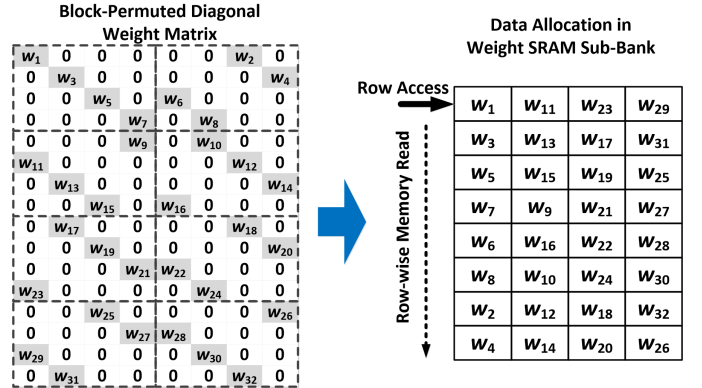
Block-Permuted Diagonal Weight Matrix

| | | | | | | | |
|---|---|---|---|---|---|---|---|
| $w_1$ | 0 | 0 | 0 | 0 | 0 | $w_2$ | 0 |
| 0 | $w_3$ | 0 | 0 | 0 | 0 | 0 | $w_4$ |
| 0 | 0 | $w_5$ | 0 | $w_6$ | 0 | 0 | 0 |
| 0 | 0 | 0 | $w_7$ | 0 | $w_8$ | 0 | 0 |
| 0 | 0 | 0 | $w_9$ | 0 | $w_{10}$ | 0 | 0 |
| $w_{11}$ | 0 | 0 | 0 | 0 | 0 | $w_{12}$ | 0 |
| 0 | $w_{13}$ | 0 | 0 | 0 | 0 | 0 | $w_{14}$ |
| 0 | 0 | $w_{15}$ | 0 | $w_{16}$ | 0 | 0 | 0 |
| 0 | $w_{17}$ | 0 | 0 | 0 | 0 | $w_{18}$ | 0 |
| 0 | 0 | $w_{19}$ | 0 | 0 | 0 | 0 | $w_{20}$ |
| 0 | 0 | 0 | $w_{21}$ | $w_{22}$ | 0 | 0 | 0 |
| $w_{23}$ | 0 | 0 | 0 | 0 | $w_{24}$ | 0 | 0 |
| 0 | 0 | $w_{25}$ | 0 | 0 | 0 | 0 | $w_{26}$ |
| 0 | 0 | 0 | $w_{27}$ | $w_{28}$ | 0 | 0 | 0 |
| $w_{29}$ | 0 | 0 | 0 | 0 | $w_{30}$ | 0 | 0 |
| 0 | $w_{31}$ | 0 | 0 | 0 | 0 | $w_{32}$ | 0 |

Data Allocation in Weight SRAM Sub-Bank

Row Access

Row-wise Memory Read

| | | | |
|---|---|---|---|
| $w_1$ | $w_{11}$ | $w_{23}$ | $w_{29}$ |
| $w_3$ | $w_{13}$ | $w_{17}$ | $w_{31}$ |
| $w_5$ | $w_{15}$ | $w_{19}$ | $w_{25}$ |
| $w_7$ | $w_9$ | $w_{21}$ | $w_{27}$ |
| $w_6$ | $w_{16}$ | $w_{22}$ | $w_{28}$ |
| $w_8$ | $w_{10}$ | $w_{24}$ | $w_{30}$ |
| $w_2$ | $w_{12}$ | $w_{18}$ | $w_{32}$ |
| $w_4$ | $w_{14}$ | $w_{20}$ | $w_{26}$ |